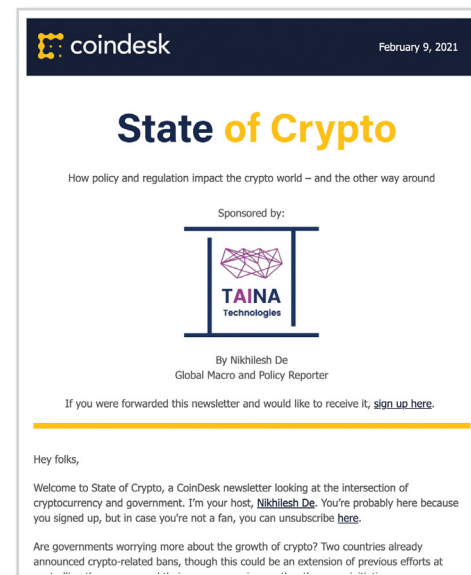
coindesk

February 9, 2021

State of Crypto

How policy and regulation impact the crypto world – and the other way around

Sponsored by:

TAINA
Technologies

By Nikhilesh De
Global Macro and Policy Reporter

If you were forwarded this newsletter and would like to receive it, sign up here.

Hey folks,

Welcome to State of Crypto, a CoinDesk newsletter looking at the intersection of cryptocurrency and government. I'm your host, Nikhilesh De. You're probably here because you signed up, but in case you're not a fan, you can unsubscribe here.

Are governments worrying more about the growth of crypto? Two countries already announced crypto-related bans, though this could be an extension of previous efforts at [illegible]